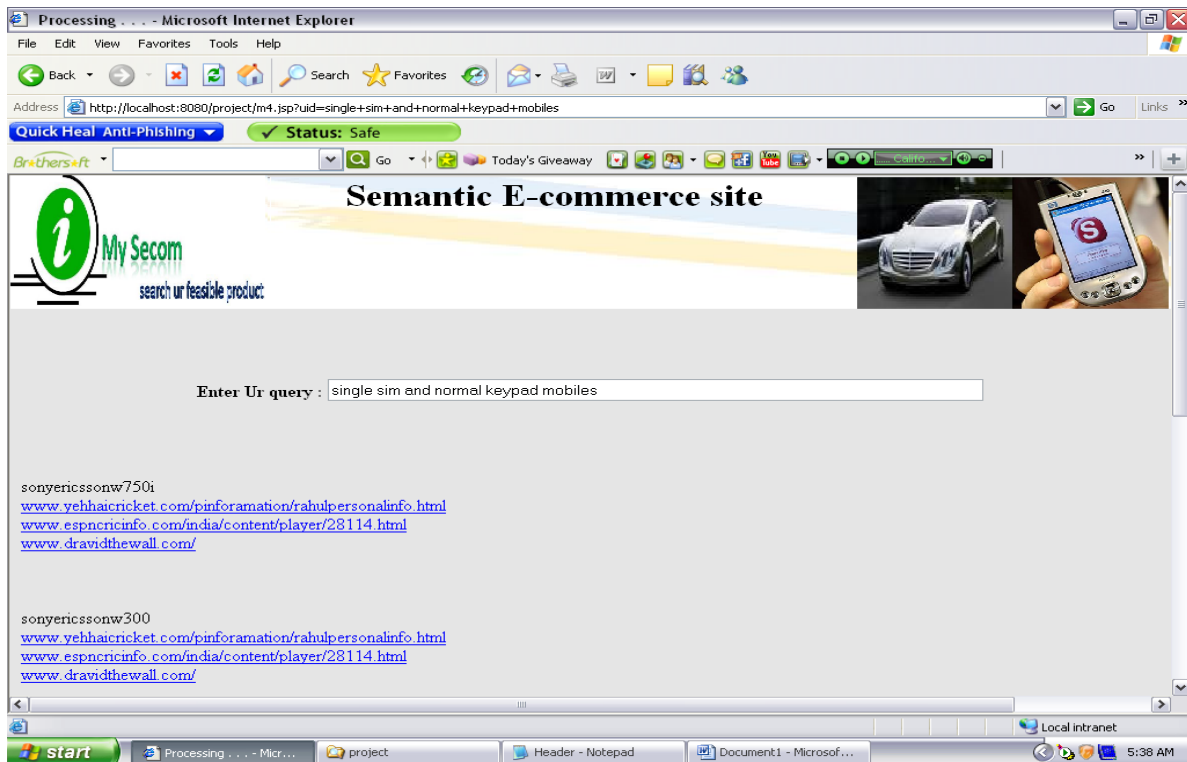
Processing . . . - Microsoft Internet Explorer

File Edit View Favorites Tools Help

Back Search Favorites

Address http://localhost:8080/project/m4.jsp?uid=single+sim+and+normal+keypad+mobiles Go Links »

Quick Heal Anti-Phishing ✓ Status: Safe

Brothersoft Go Today's Giveaway Califo...

Semantic E-commerce site

My Secom
search ur feasible product

Enter Ur query : single sim and normal keypad mobiles

sonyericssonw750i
www.yehhaicricket.com/pinforamation/rahulpersonalinfo.html
www.espncricinfo.com/india/content/player/28114.html
www.dravidthewall.com/

sonyericssonw300
www.yehhaicricket.com/pinforamation/rahulpersonalinfo.html
www.espncricinfo.com/india/content/player/28114.html
www.dravidthewall.com/

Local intranet

start Processing . . . - Micr... project Header - Notepad Document1 - Microsof... 5:38 AM